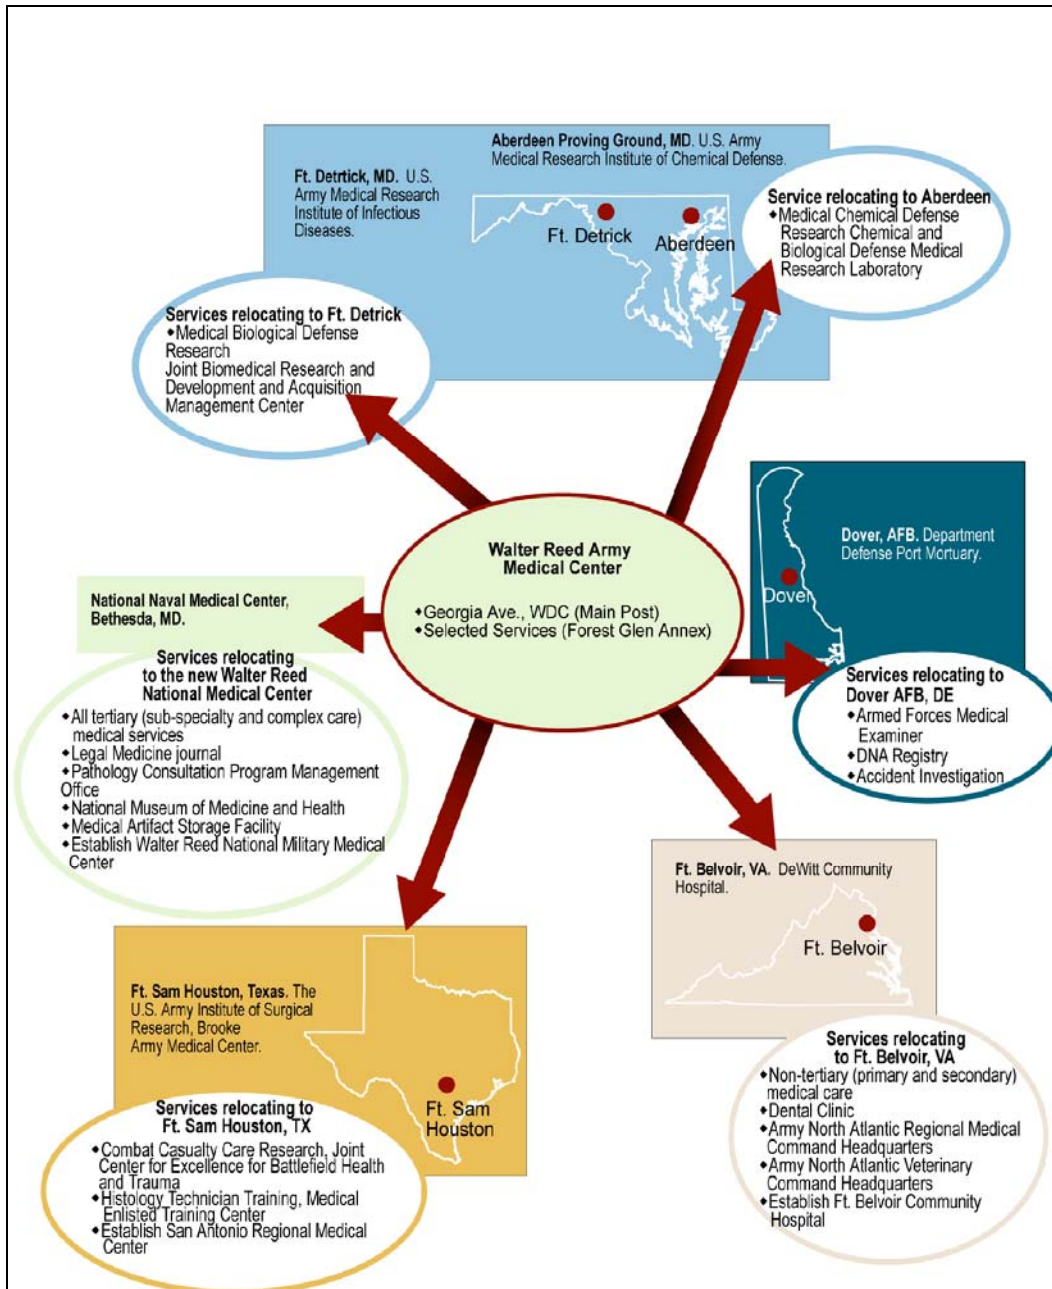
Aberdeen Proving Ground, MD. U.S. Army Medical Research Institute of Chemical Defense.

Ft. Detrtick, MD. U.S. Army Medical Research Institute of Infectious Diseases.

Ft. Detrick

Aberdeen

Service relocating to Aberdeen
•Medical Chemical Defense Research Chemical and Biological Defense Medical Research Laboratory

Services relocating to Ft. Detrick
•Medical Biological Defense Research
Joint Biomedical Research and Development and Acquisition Management Center

Walter Reed Army Medical Center
•Georgia Ave., WDC (Main Post)
•Selected Services (Forest Glen Annex)

Dover, AFB. Department Defense Port Mortuary.

Dover

Services relocating to Dover AFB, DE
•Armed Forces Medical Examiner
•DNA Registry
•Accident Investigation

National Naval Medical Center, Bethesda, MD.

Services relocating to the new Walter Reed National Medical Center
•All tertiary (sub-specialty and complex care) medical services
•Legal Medicine journal
•Pathology Consultation Program Management Office
•National Museum of Medicine and Health
•Medical Artifact Storage Facility
•Establish Walter Reed National Military Medical Center

Ft. Belvoir, VA. DeWitt Community Hospital.

Ft. Belvoir

Services relocating to Ft. Belvoir, VA
•Non-tertiary (primary and secondary) medical care
•Dental Clinic
•Army North Atlantic Regional Medical Command Headquarters
•Army North Atlantic Veterinary Command Headquarters
•Establish Ft. Belvoir Community Hospital

Ft. Sam Houston, Texas. The U.S. Army Institute of Surgical Research, Brooke Army Medical Center.

Ft. Sam Houston

Services relocating to Ft. Sam Houston, TX
•Combat Casualty Care Research, Joint Center for Excellence for Battlefield Health and Trauma
•Histology Technician Training, Medical Enlisted Training Center
•Establish San Antonio Regional Medical Center